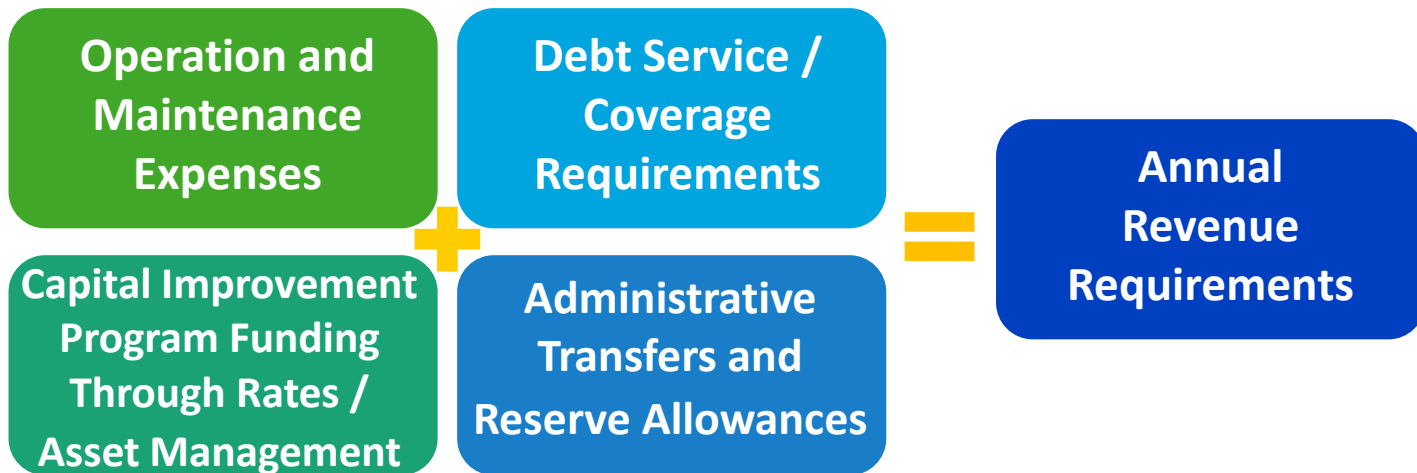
Operation and Maintenance Expenses

Debt Service / Coverage Requirements

Capital Improvement Program Funding Through Rates / Asset Management

Administrative Transfers and Reserve Allowances

Annual Revenue Requirements